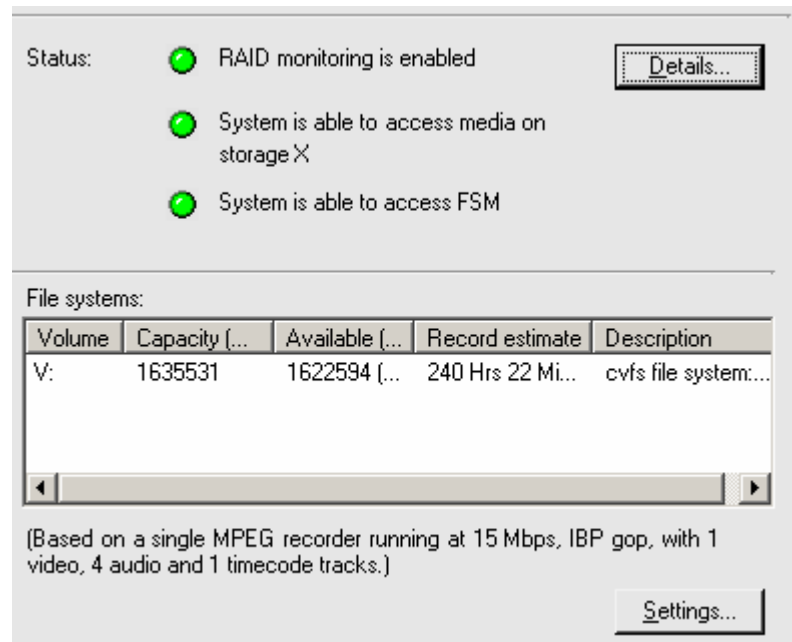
Status:

RAID monitoring is enabled

Details...

System is able to access media on storage X

System is able to access FSM

File systems:

| Volume | Capacity (... | Available (... | Record estimate | Description |
|---|---|---|---|---|
| V: | 1635531 | 1622594 (... | 240 Hrs 22 Mi... | cvfs file system:... |

(Based on a single MPEG recorder running at 15 Mbps, IBP gop, with 1 video, 4 audio and 1 timecode tracks.)

Settings...